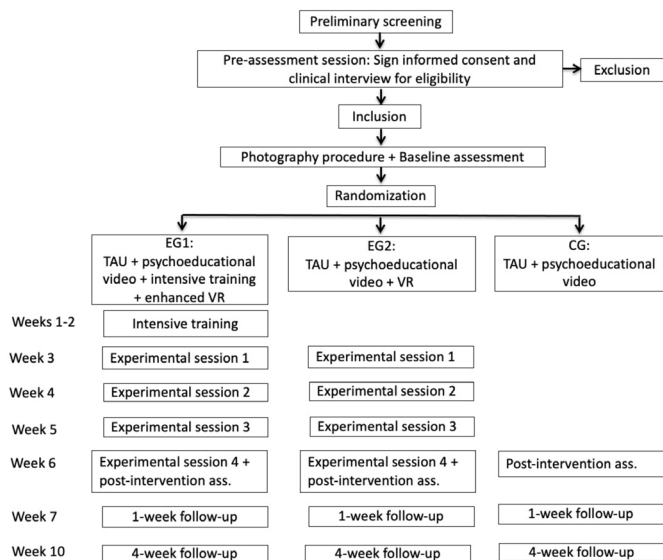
Preliminary screening

Pre-assessment session: Sign informed consent and clinical interview for eligibility

Exclusion

Inclusion

Photography procedure + Baseline assessment

Randomization

EG1: TAU + psychoeducational video + intensive training + enhanced VR

EG2: TAU + psychoeducational video + VR

CG: TAU + psychoeducational video

Weeks 1-2

Intensive training

Week 3

Experimental session 1

Experimental session 1

Week 4

Experimental session 2

Experimental session 2

Week 5

Experimental session 3

Experimental session 3

Week 6

Experimental session 4 + post-intervention ass.

Experimental session 4 + post-intervention ass.

Post-intervention ass.

Week 7

1-week follow-up

1-week follow-up

1-week follow-up

Week 10

4-week follow-up

4-week follow-up

4-week follow-up